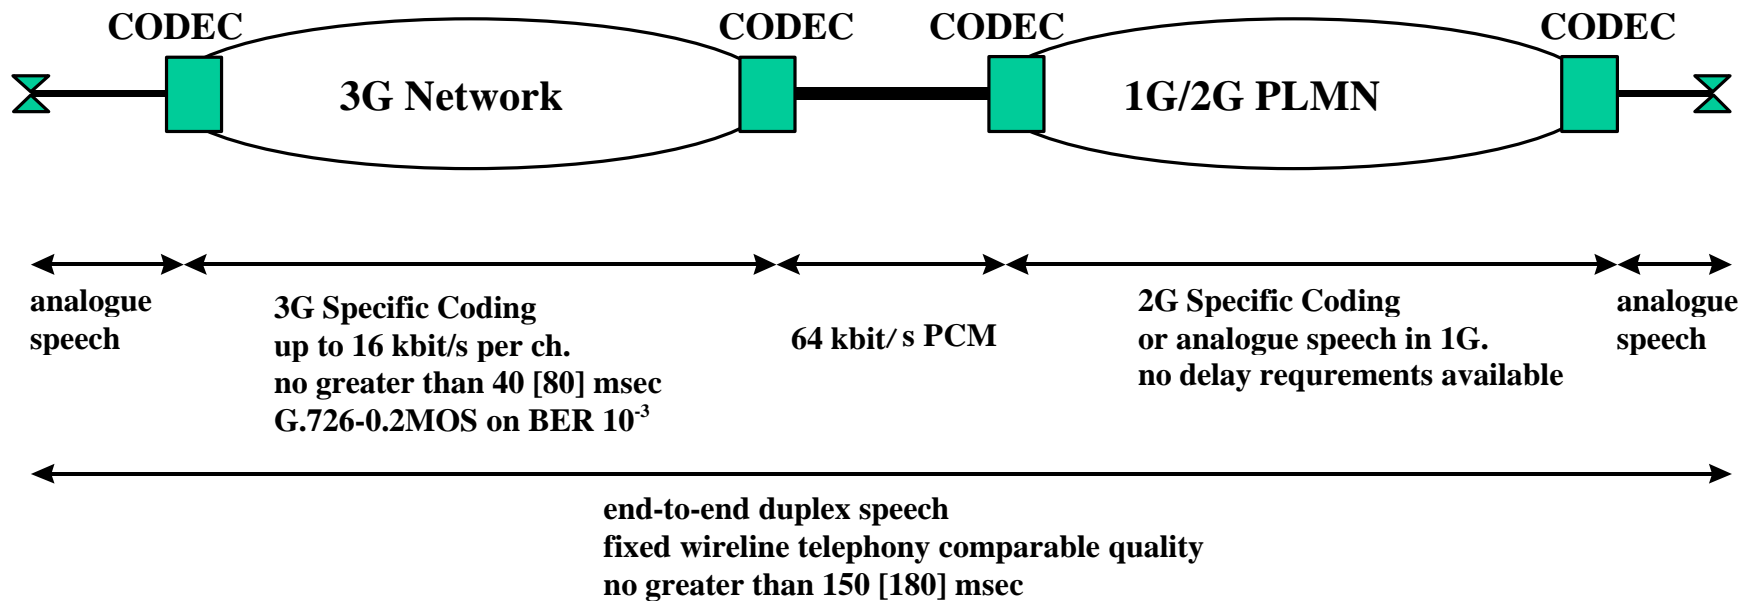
CODEC

3G Network

CODEC

CODEC

1G/2G PLMN

CODEC

analogue speech

3G Specific Coding
up to 16 kbit/s per ch.
no greater than 40 [80] msec
G.726-0.2MOS on BER $10^{-3}$

64 kbit/ s PCM

2G Specific Coding
or analogue speech in 1G.
no delay requrements available

analogue speech

end-to-end duplex speech
fixed wireline telephony comparable quality
no greater than 150 [180] msec